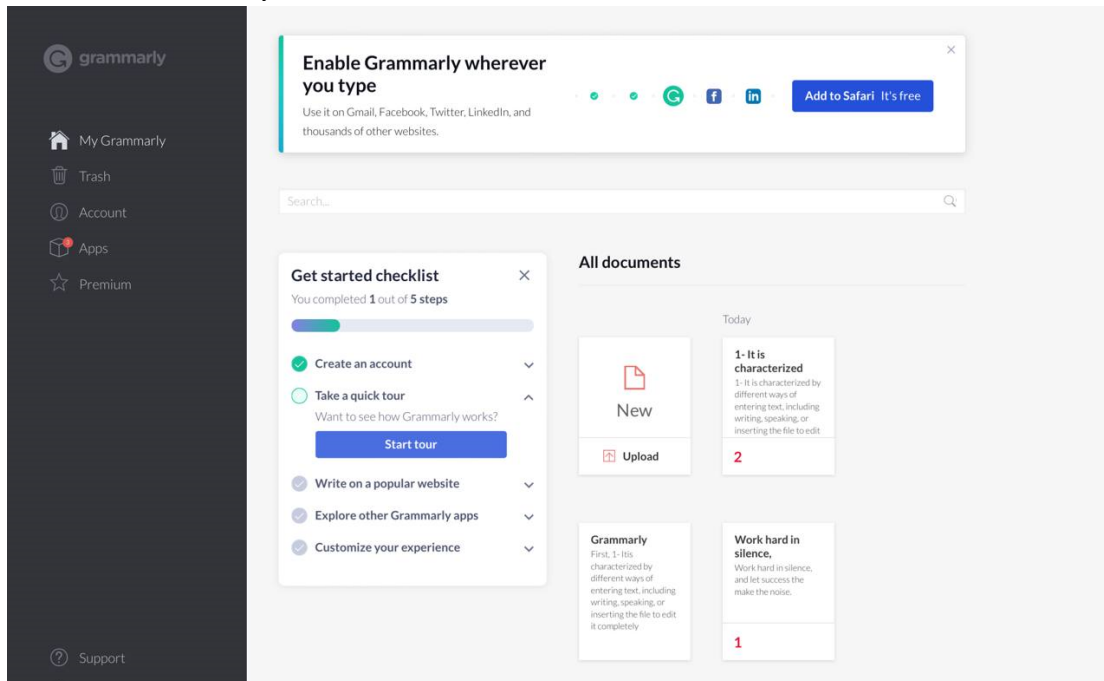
grammarly

My Grammarly
Trash
Account
Apps
Premium

Support

Enable Grammarly wherever you type
Use it on Gmail, Facebook, Twitter, LinkedIn, and thousands of other websites.

Add to Safari It's free

Search...

Get started checklist
You completed 1 out of 5 steps

Create an account
Take a quick tour
Want to see how Grammarly works?
Start tour
Write on a popular website
Explore other Grammarly apps
Customize your experience

All documents

Today

New
Upload

1- It is characterized
1- It is characterized by different ways of entering text, including writing, speaking, or inserting the file to edit
2

Grammarly
First, 1- It is characterized by different ways of entering text, including writing, speaking, or inserting the file to edit it completely

Work hard in silence,
Work hard in silence, and let success the make the noise.
1